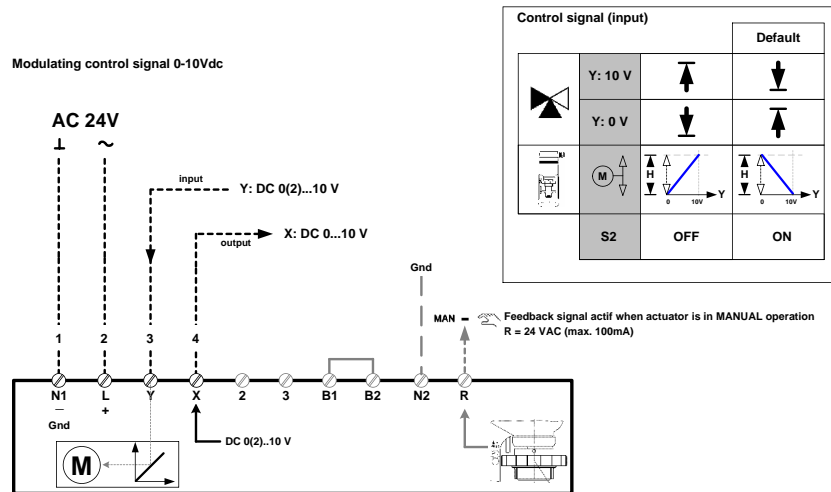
Modulating control signal 0-10Vdc

AC 24V
⊥ ~

input
Y: DC 0(2)...10 V

output
X: DC 0...10 V

Gnd

MAN
Feedback signal actif when actuator is in MANUAL operation
R = 24 VAC (max. 100mA)

1 2 3 4

N1 L Y X 2 3 B1 B2 N2 R
– +
Gnd

DC 0(2)..10 V

M

Control signal (input)

| | | Default |
|---|---|---|
| | Y: 10 V | |
| | Y: 0 V | |
| | M | H Y 0 10V | H Y 0 10V |
| | S2 | OFF | ON |